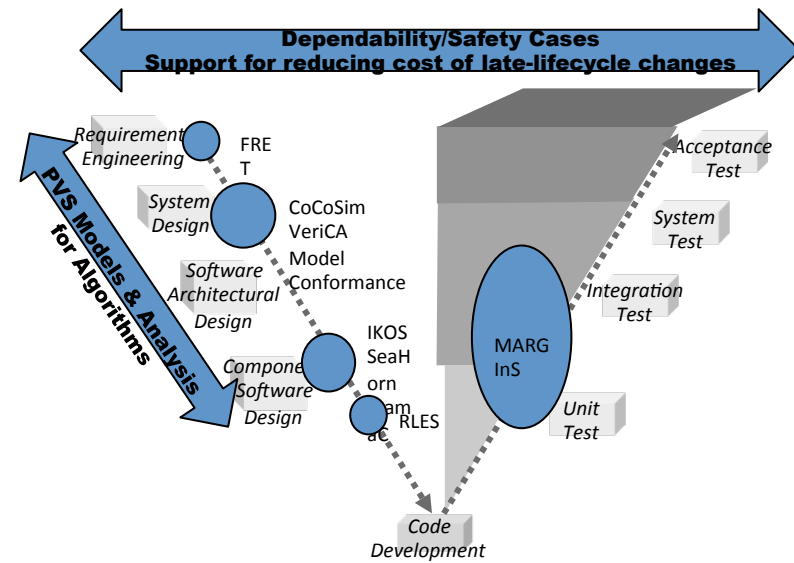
Dependability/Safety Cases
Support for reducing cost of late-lifecycle changes

PVS Models & Analysis for Algorithms

Requirement Engineering

FRET

System Design

CoCoSim
VeriCA
Model Conformance

Software Architectural Design

Compone Software Design

IKOS
SeaHorn
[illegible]am
aC

RLES

Code Development

MARGInS

Acceptance Test

System Test

Integration Test

Unit Test